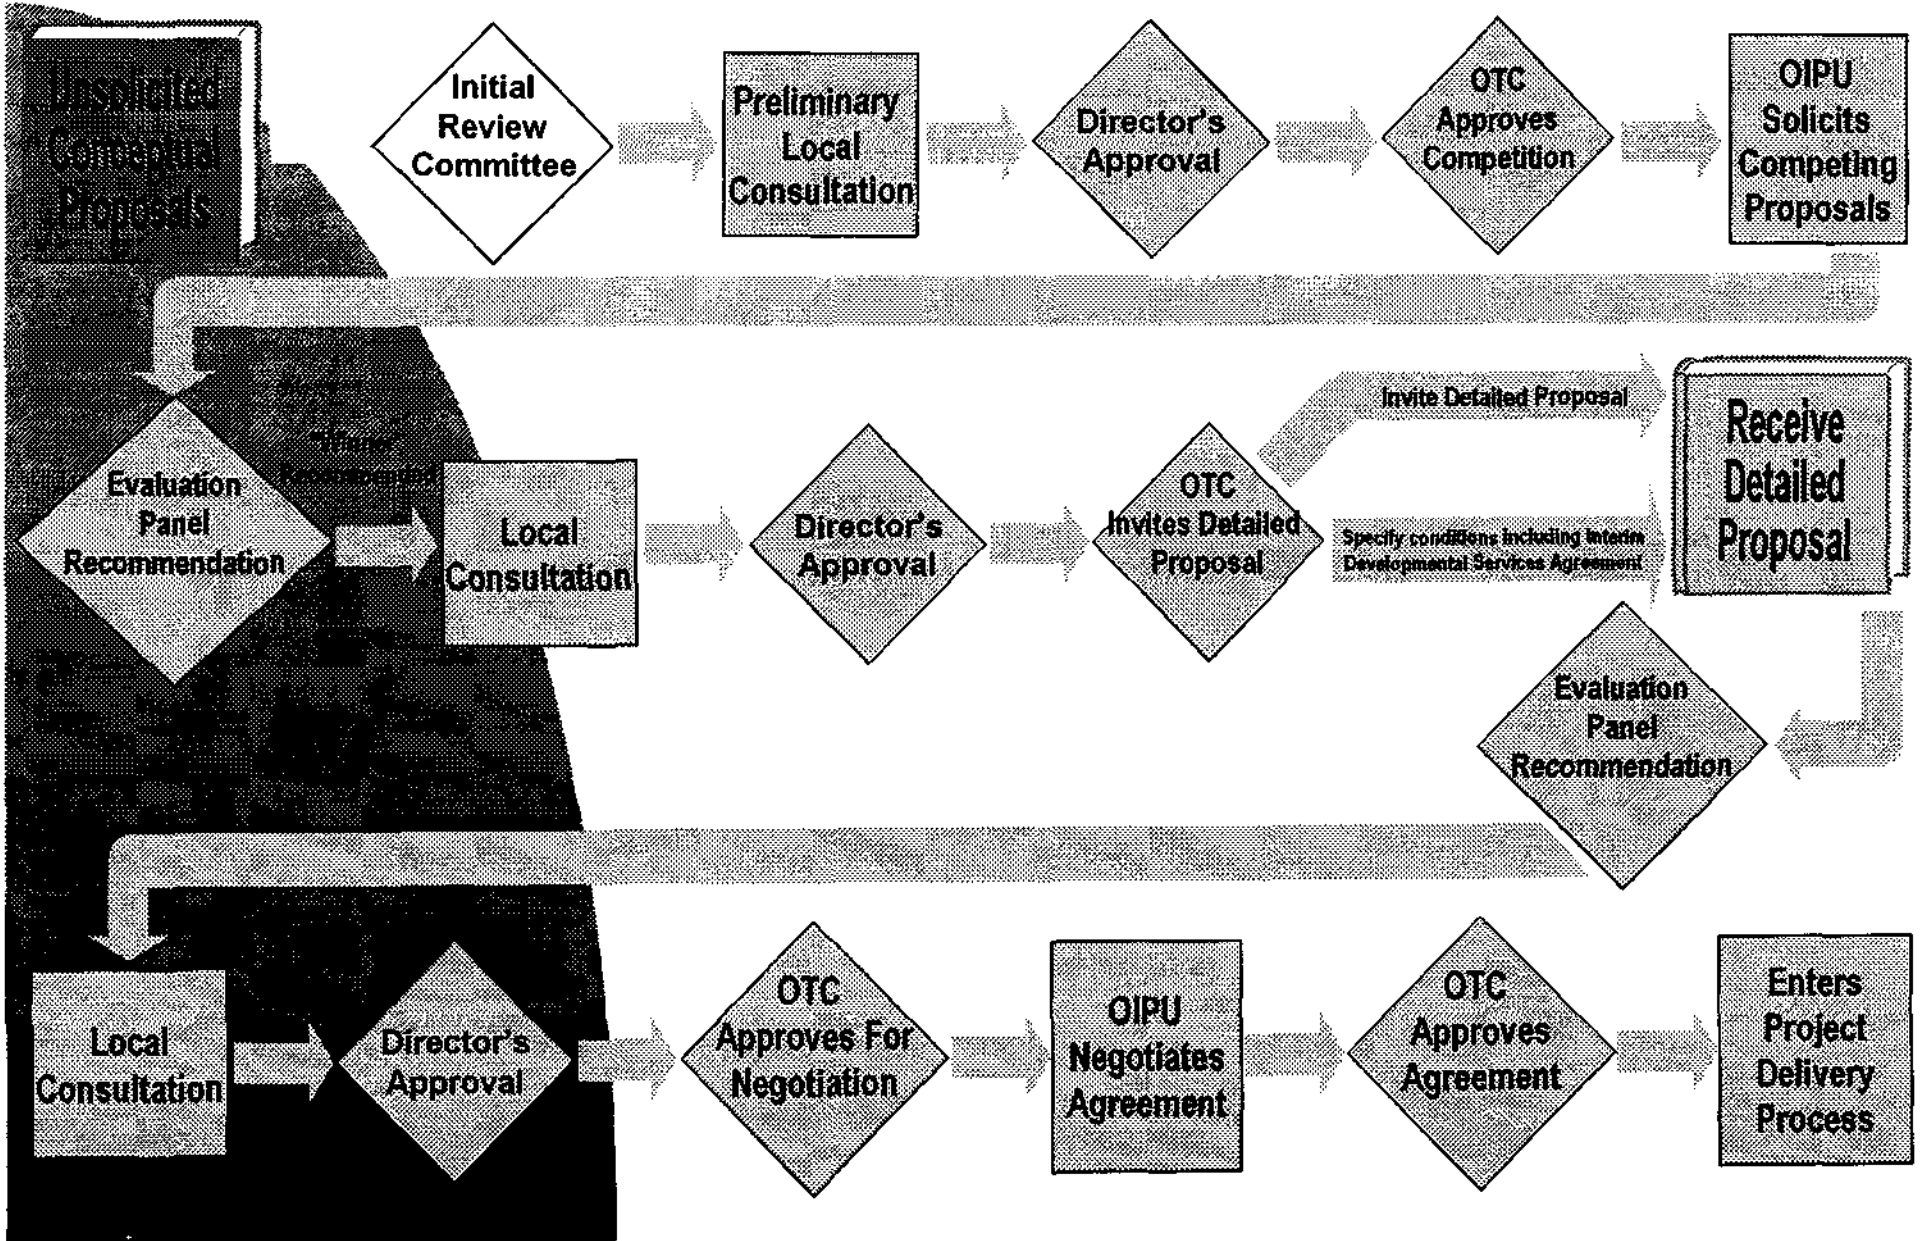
Unsolicited Conceptual Proposals

Initial Review Committee

Preliminary Local Consultation

Director's Approval

OTC Approves Competition

OIPU Solicits Competing Proposals

Evaluation Panel Recommendation

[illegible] "Winner" Recommended

Local Consultation

Director's Approval

OTC Invites Detailed Proposal

Invite Detailed Proposal

Specify conditions including Interim Developmental Services Agreement

Receive Detailed Proposal

Evaluation Panel Recommendation

Local Consultation

Director's Approval

OTC Approves For Negotiation

OIPU Negotiates Agreement

OTC Approves Agreement

Enters Project Delivery Process